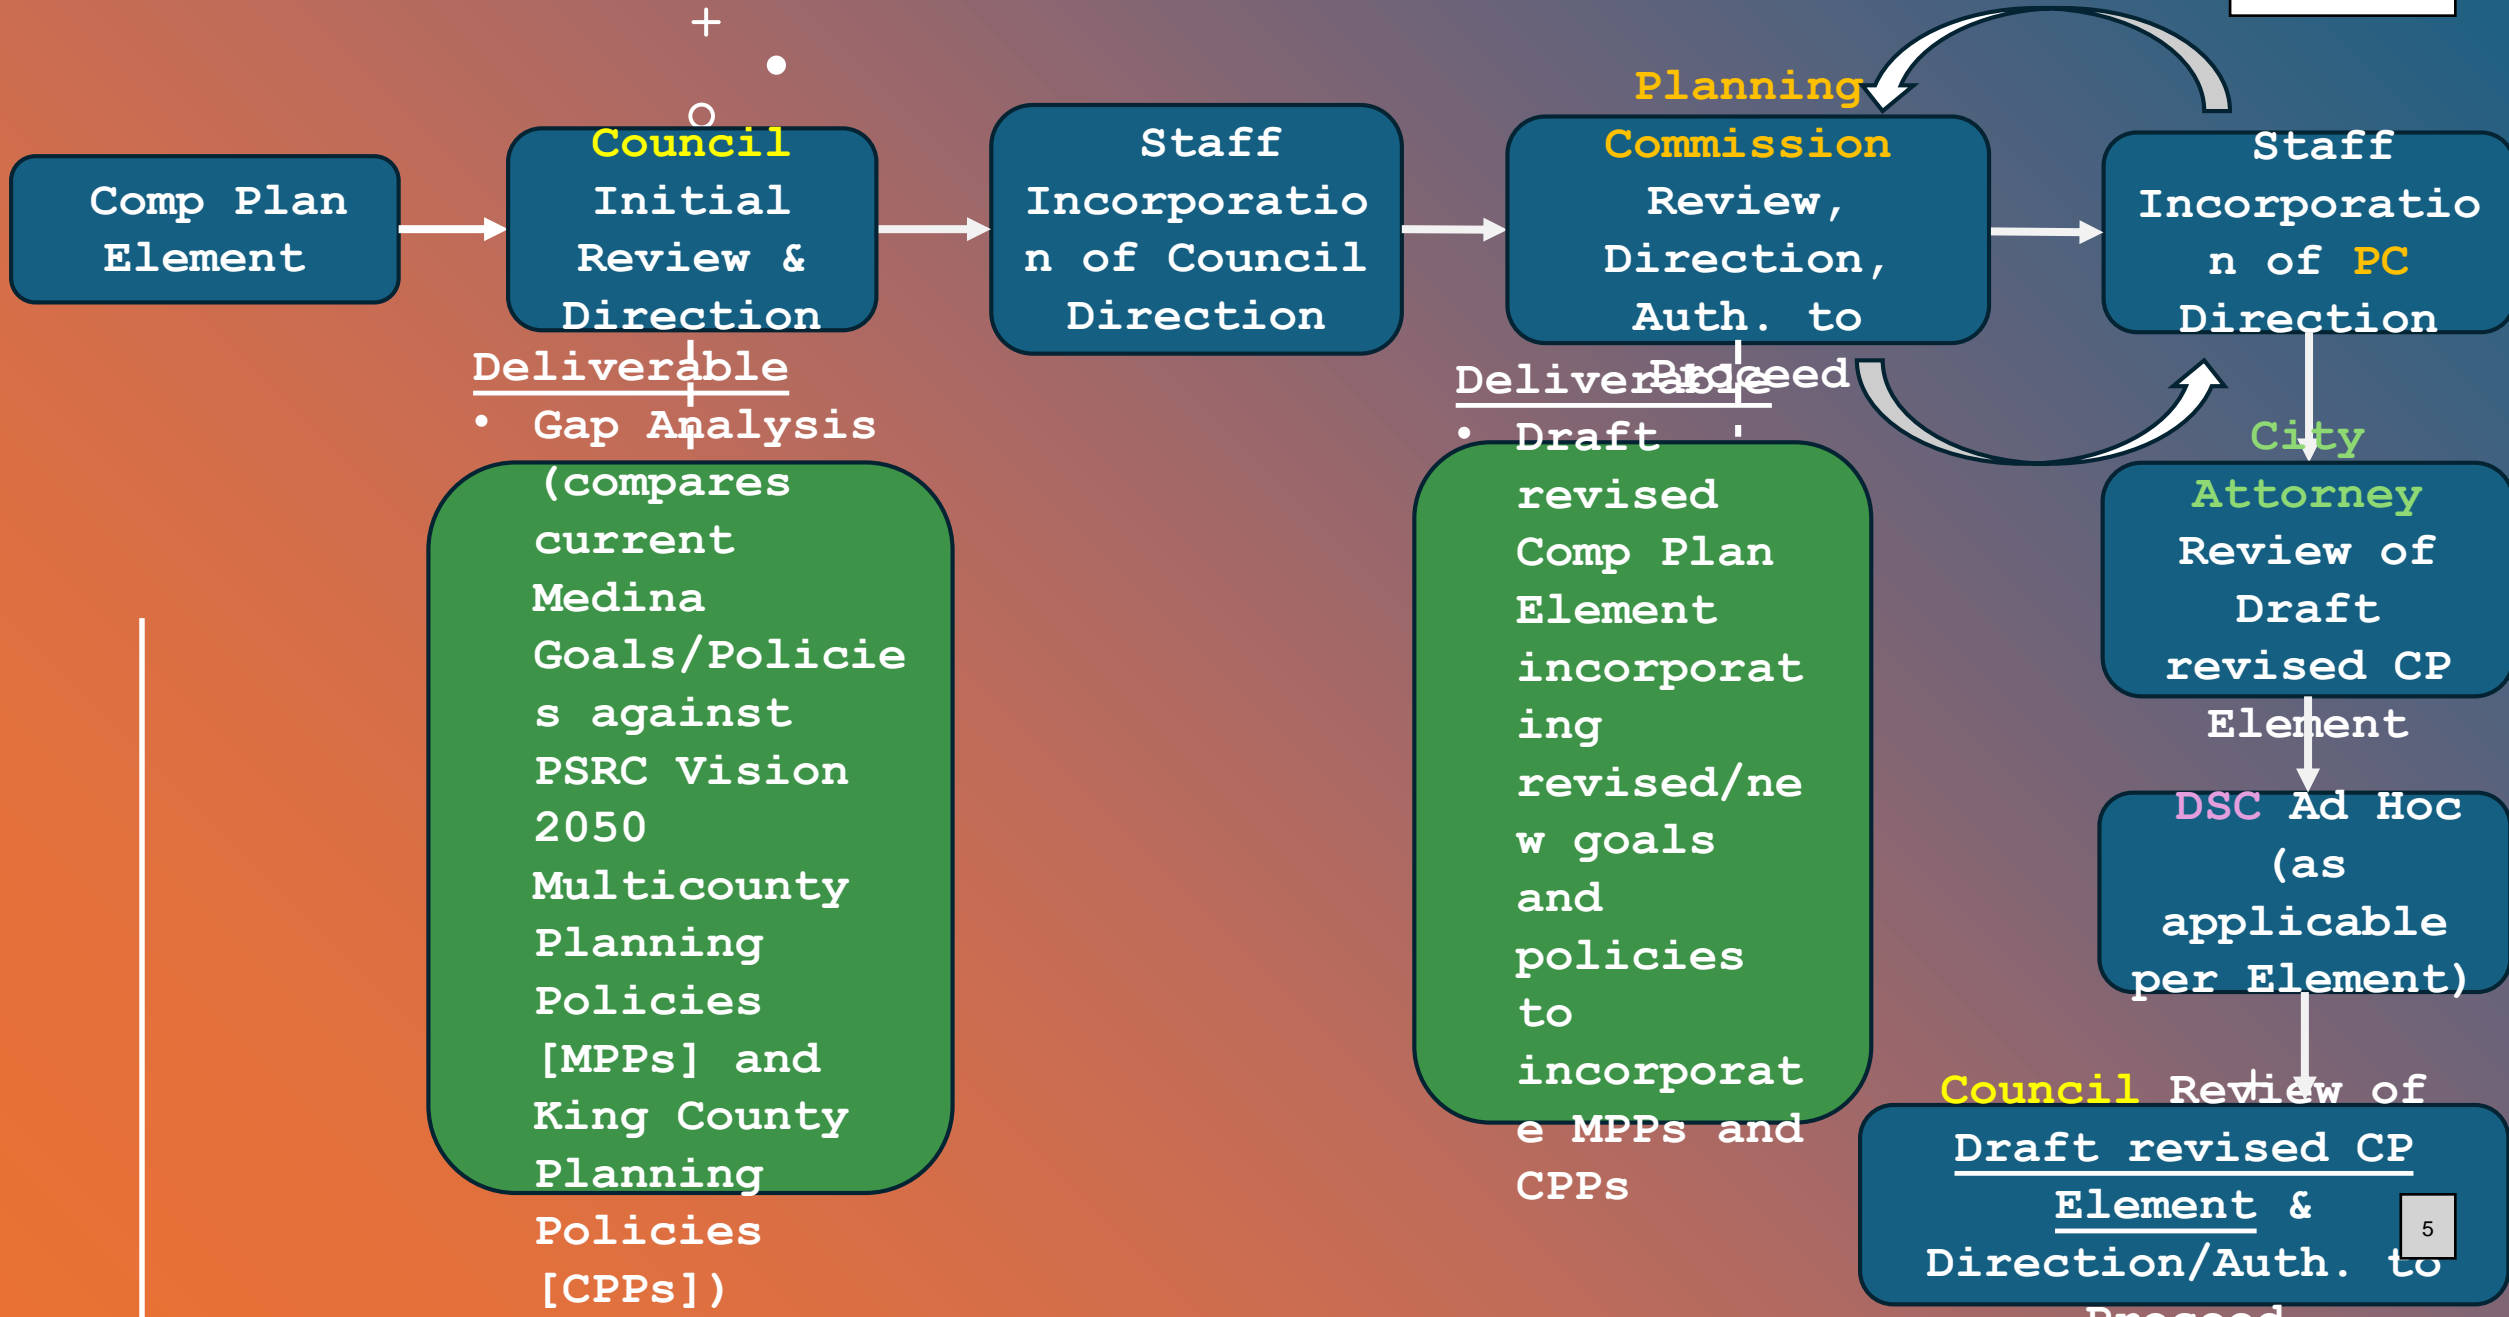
Comp Plan Element

Council Initial Review & Direction

Staff Incorporation of Council Direction

Planning Commission Review, Direction, Auth. to Proceed

Staff Incorporation of PC Direction

Deliverable
• Gap Analysis (compares current Medina Goals/Policies against PSRC Vision 2050 Multicounty Planning Policies [MPPs] and King County Planning Policies [CPPs])

Deliverable
• Draft revised Comp Plan Element incorporating revised/new goals and policies to incorporate MPPs and CPPs

City Attorney Review of Draft revised CP Element

DSC Ad Hoc (as applicable per Element)

Council Review of Draft revised CP Element & Direction/Auth. to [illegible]

5